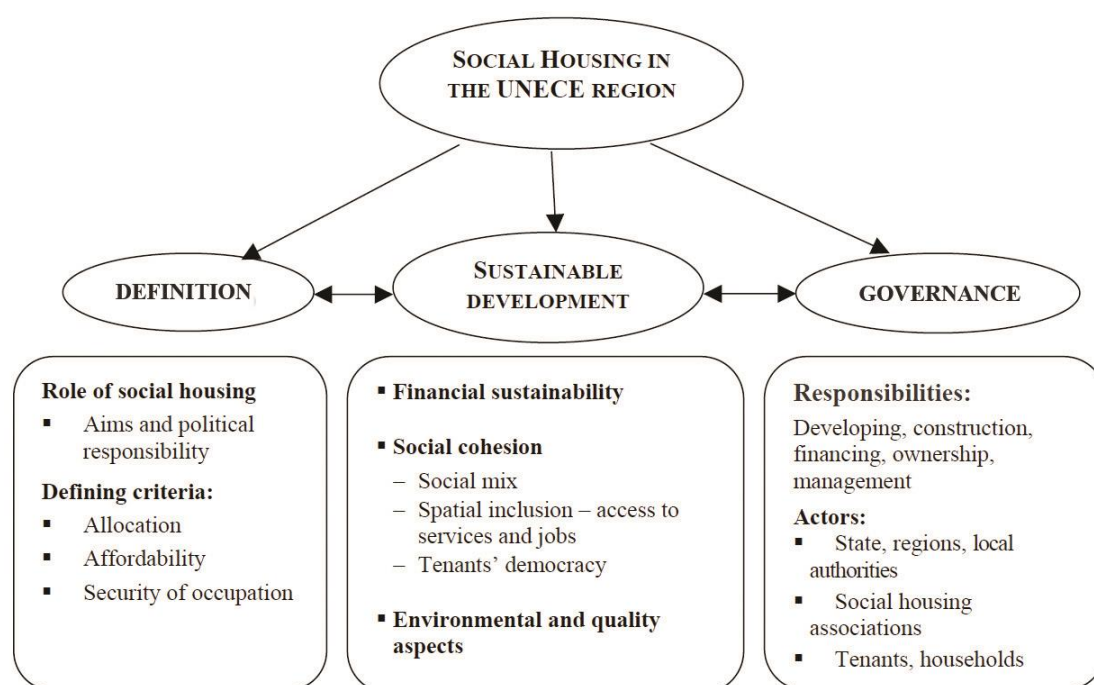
SOCIAL HOUSING IN THE UNECE REGION

DEFINITION

SUSTAINABLE DEVELOPMENT

GOVERNANCE

Role of social housing
▪ Aims and political responsibility

Defining criteria:
▪ Allocation
▪ Affordability
▪ Security of occupation

▪ Financial sustainability

▪ Social cohesion
– Social mix
– Spatial inclusion – access to services and jobs
– Tenants' democracy

▪ Environmental and quality aspects

Responsibilities:
Developing, construction, financing, ownership, management

Actors:
▪ State, regions, local authorities
▪ Social housing associations
▪ Tenants, households